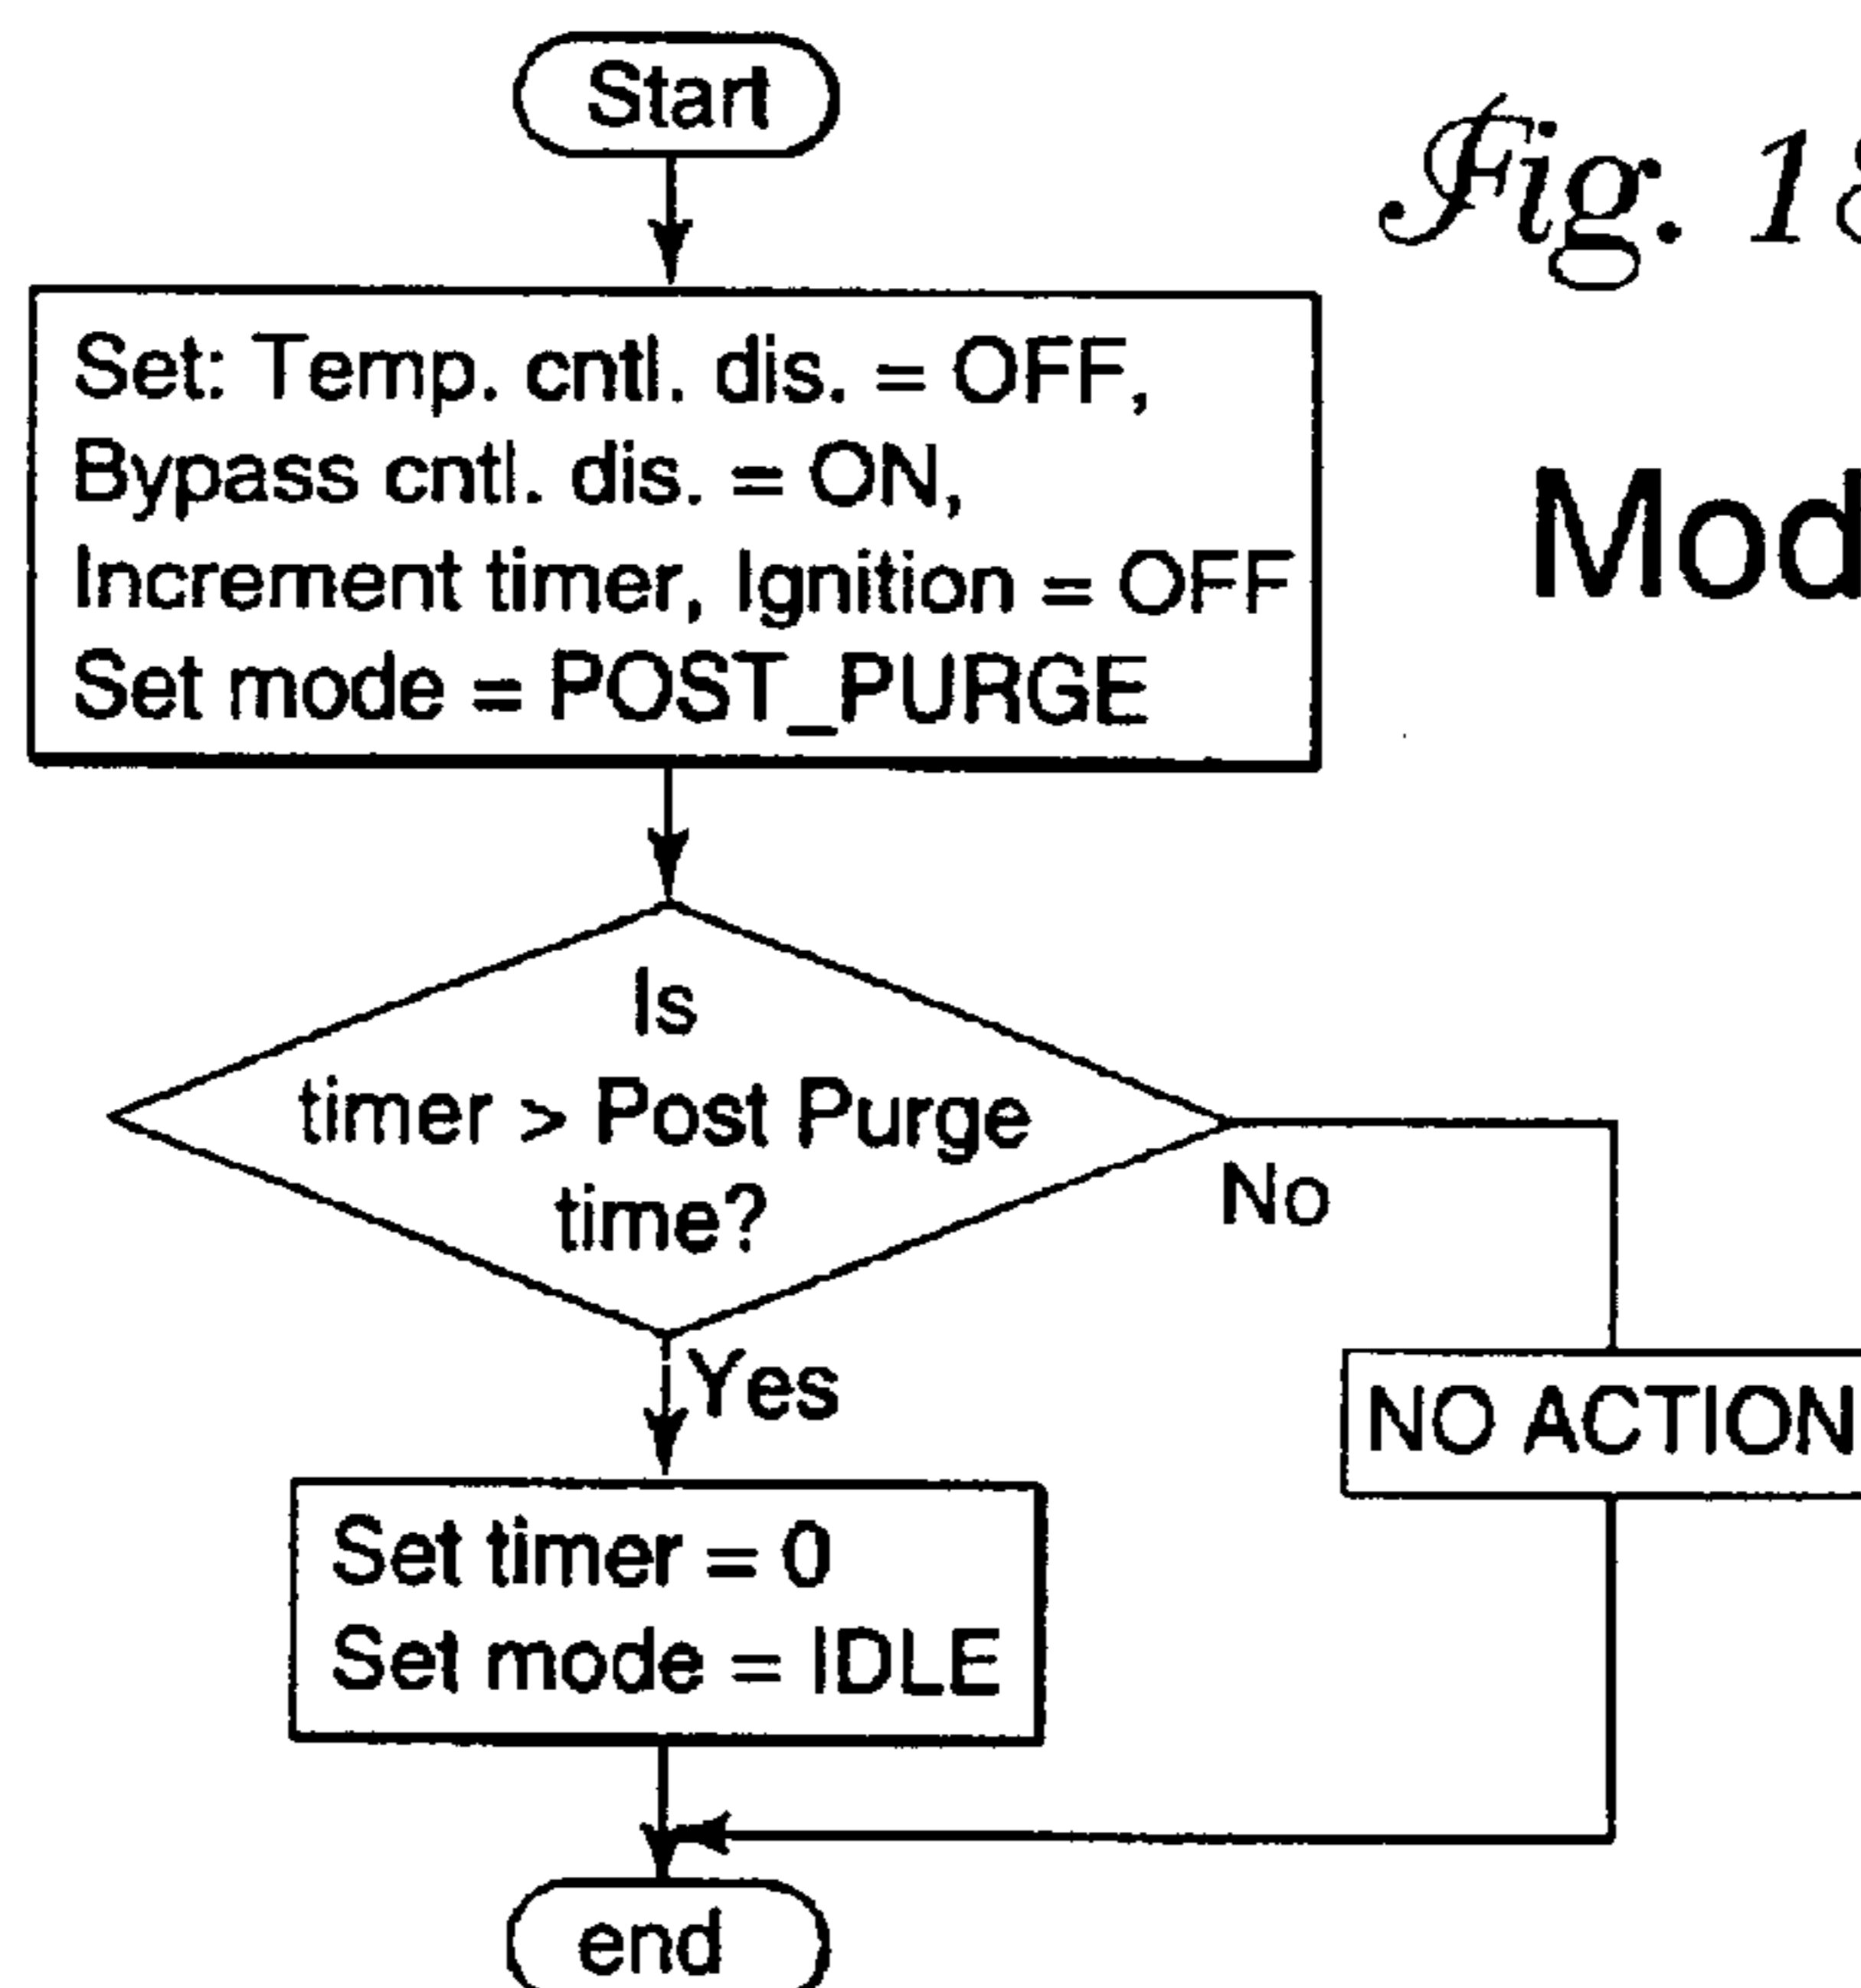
Start

Fig. 18

Mod

Set: Temp. cntl. dis. = OFF, Bypass cntl. dis. = ON, Increment timer, Ignition = OFF Set mode = POST_PURGE

Is timer > Post Purge time?

No

Yes

NO ACTION

Set timer = 0
Set mode = IDLE

end